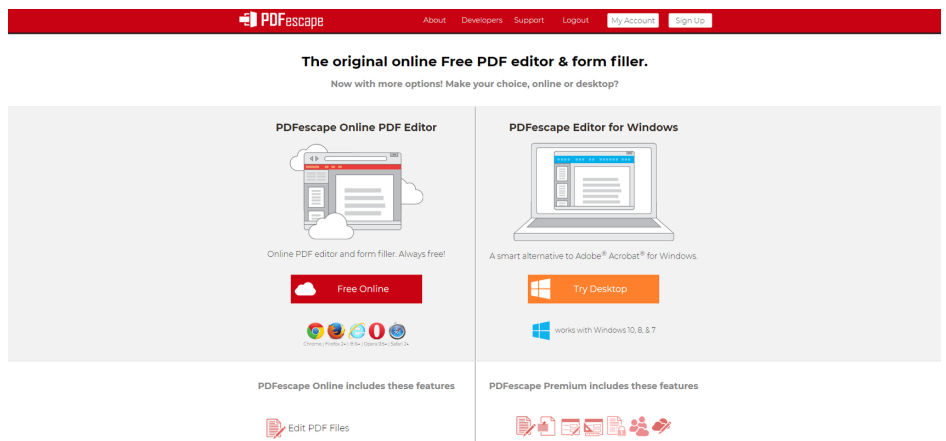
PDFescape

About Developers Support Logout My Account Sign Up

The original online Free PDF editor & form filler.

Now with more options! Make your choice, online or desktop?

PDFescape Online PDF Editor

Online PDF editor and form filler. Always free!

Free Online

Chrome | Firefox 3+ | IE 5+ | Opera 9.5+ | Safari 3+

PDFescape Editor for Windows

A smart alternative to Adobe® Acrobat® for Windows.

Try Desktop

works with Windows 10, 8, & 7

PDFescape Online includes these features

Edit PDF Files

PDFescape Premium includes these features